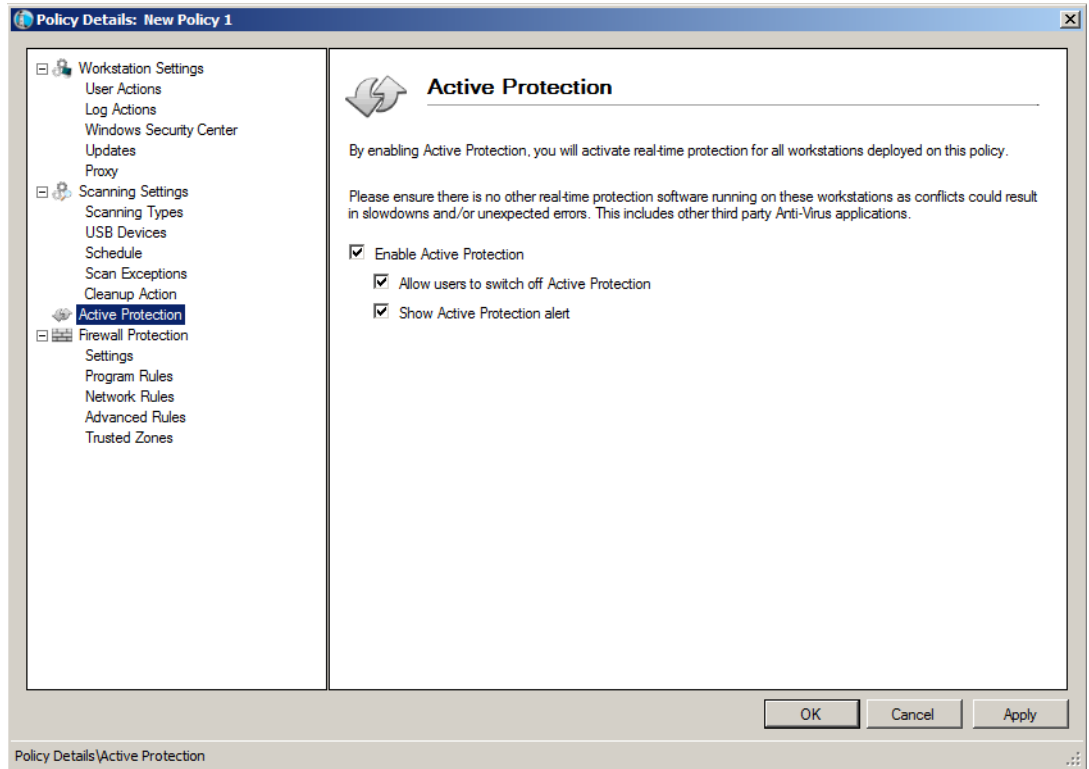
Policy Details: New Policy 1

Workstation Settings
User Actions
Log Actions
Windows Security Center
Updates
Proxy
Scanning Settings
Scanning Types
USB Devices
Schedule
Scan Exceptions
Cleanup Action
Active Protection
Firewall Protection
Settings
Program Rules
Network Rules
Advanced Rules
Trusted Zones

Active Protection

By enabling Active Protection, you will activate real-time protection for all workstations deployed on this policy.

Please ensure there is no other real-time protection software running on these workstations as conflicts could result in slowdowns and/or unexpected errors. This includes other third party Anti-Virus applications.

Enable Active Protection
Allow users to switch off Active Protection
Show Active Protection alert

OK
Cancel
Apply

Policy Details\Active Protection